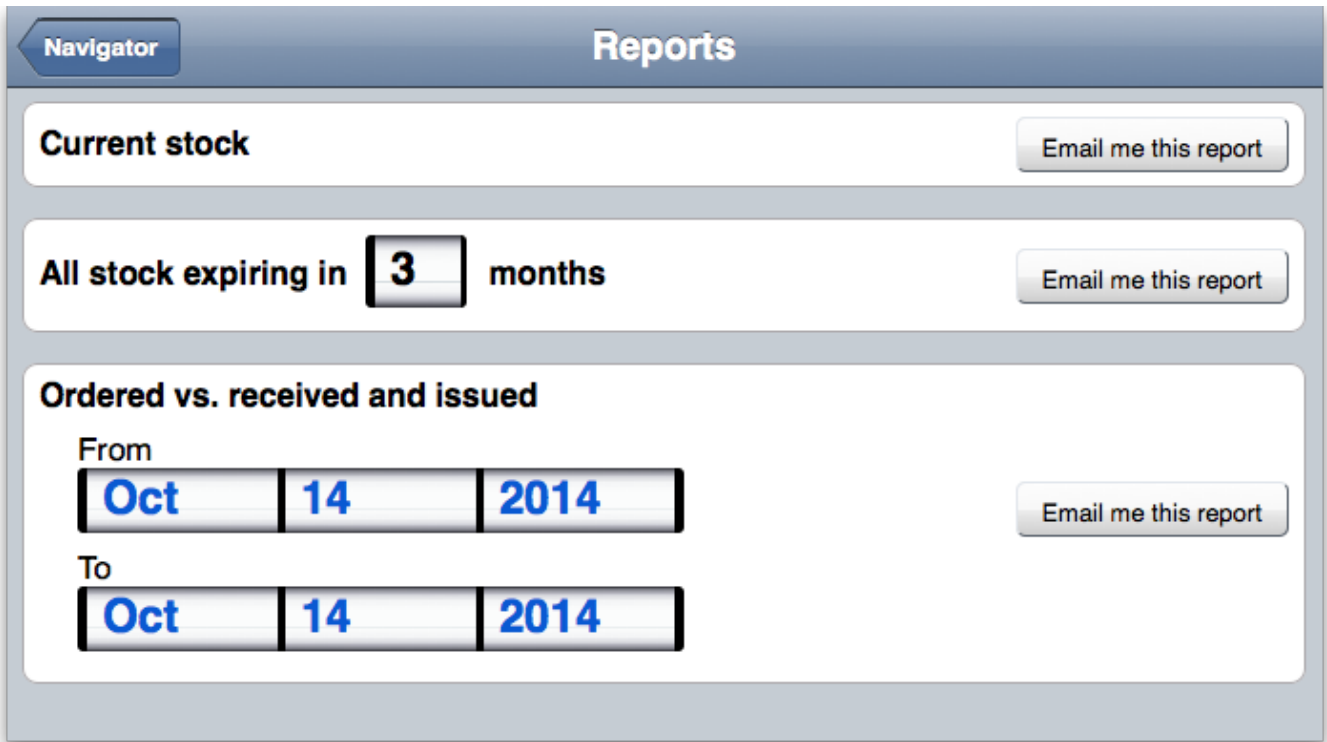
Navigator

Reports

Current stock

Email me this report

All stock expiring in 3 months

Email me this report

Ordered vs. received and issued

From

Oct 14 2014

To

Oct 14 2014

Email me this report